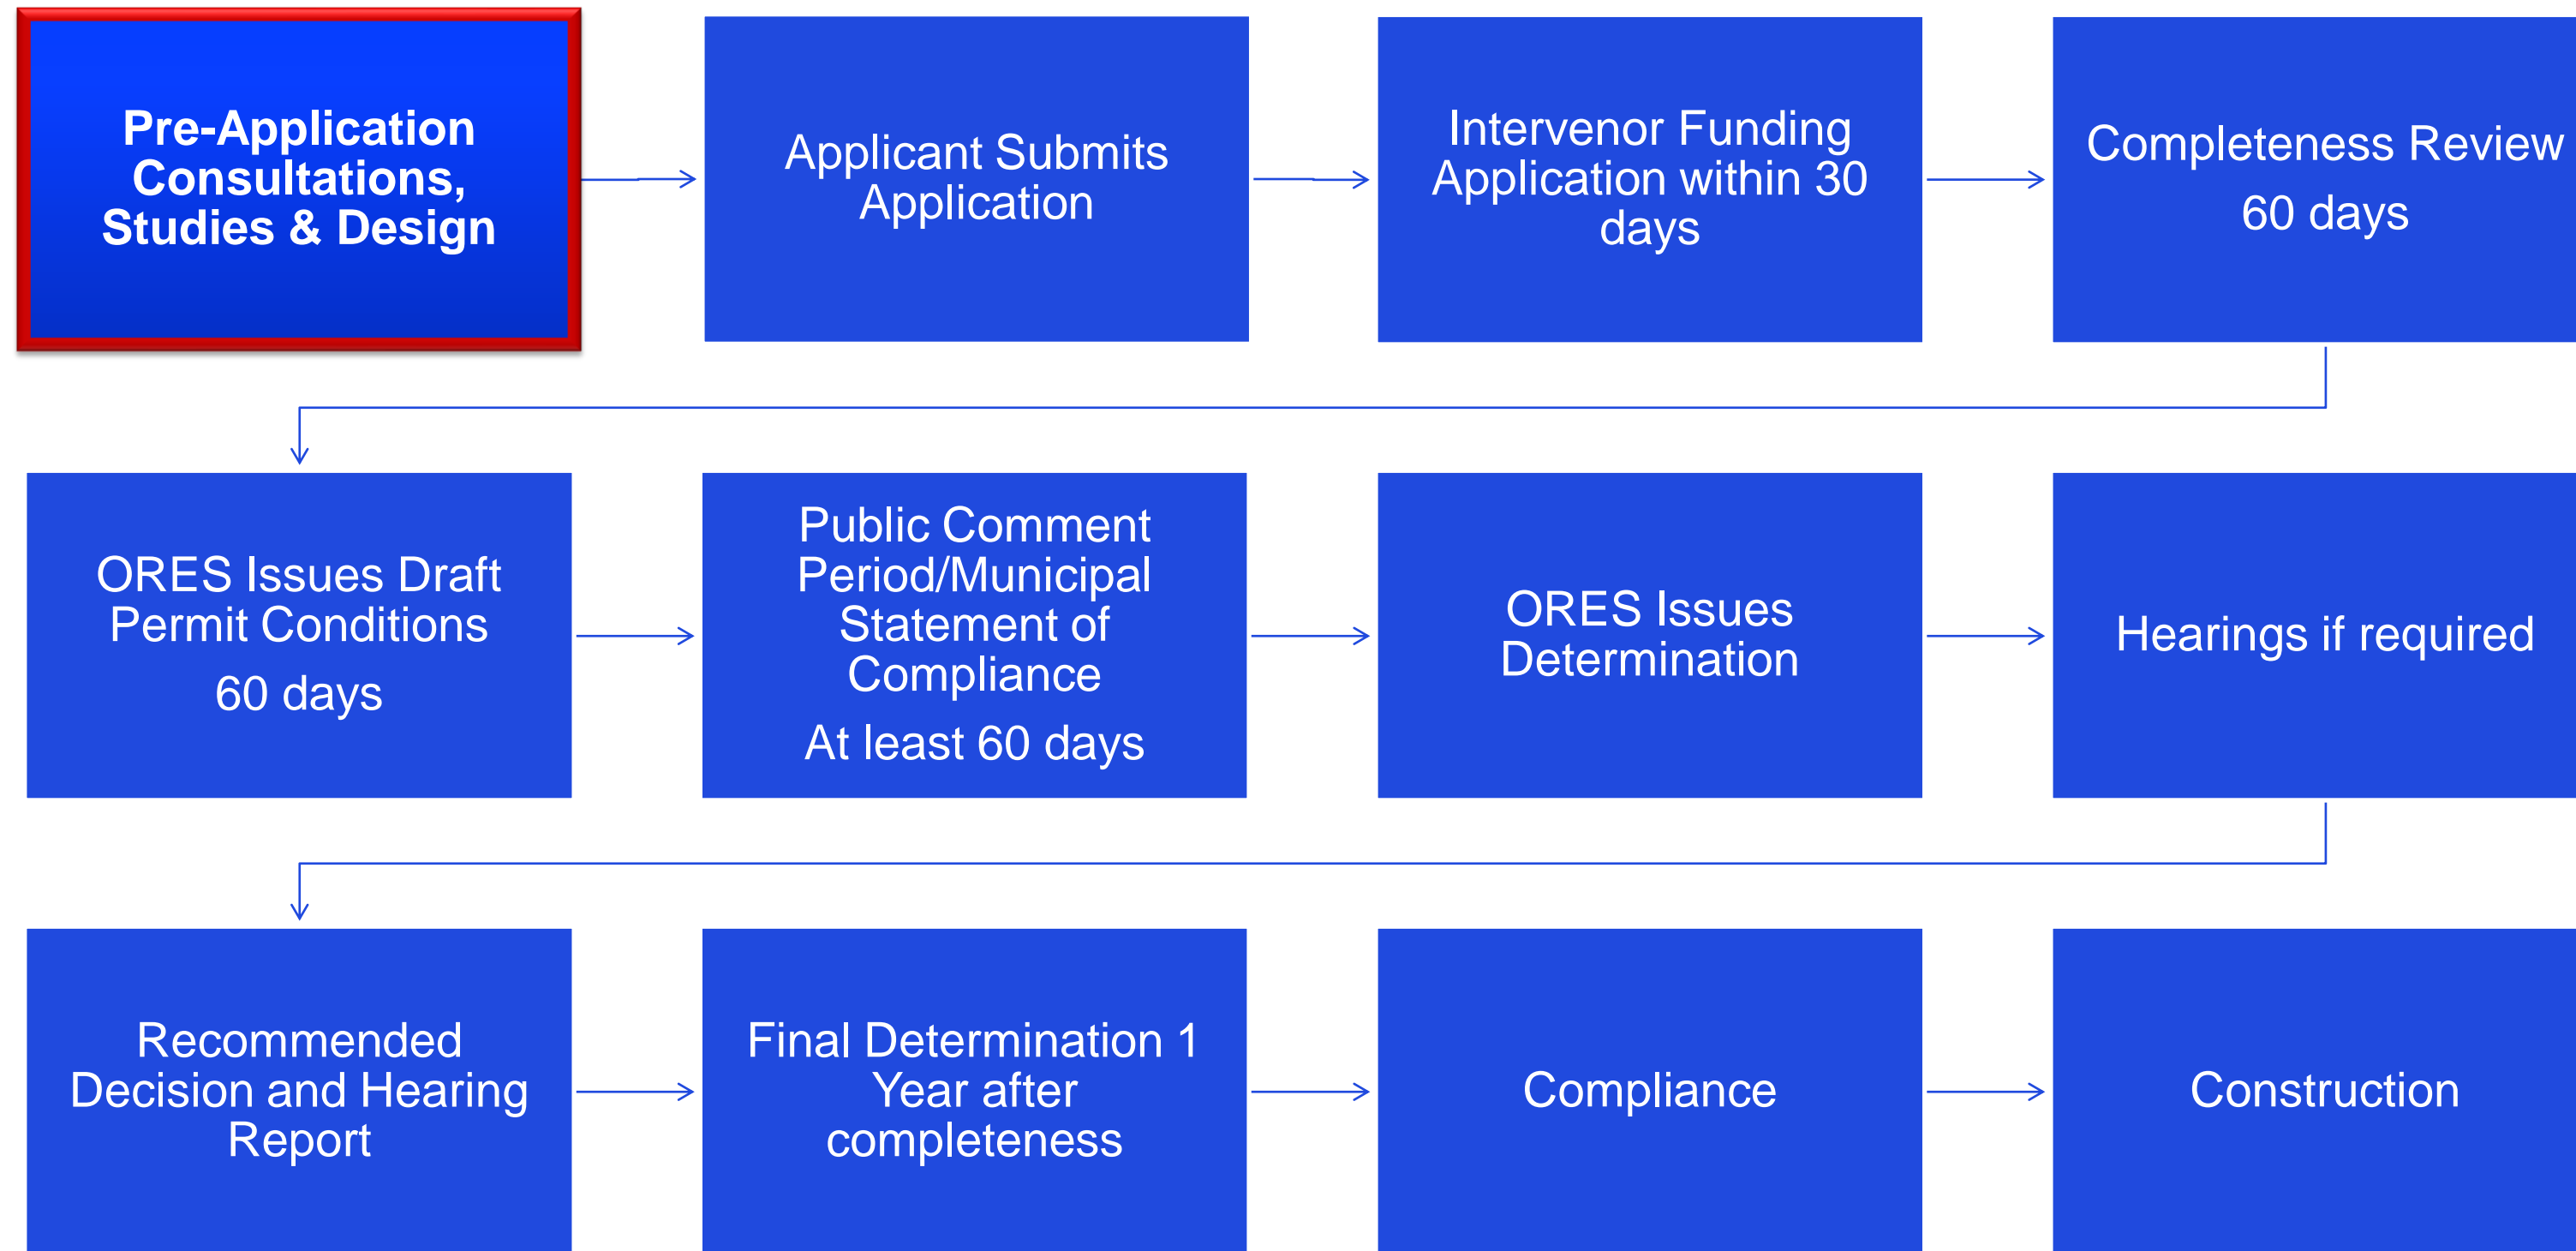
Pre-Application Consultations, Studies & Design

Applicant Submits Application

Intervenor Funding Application within 30 days

Completeness Review

60 days

ORES Issues Draft Permit Conditions

60 days

Public Comment Period/Municipal Statement of Compliance

At least 60 days

ORES Issues Determination

Hearings if required

Recommended Decision and Hearing Report

Final Determination 1 Year after completeness

Compliance

Construction